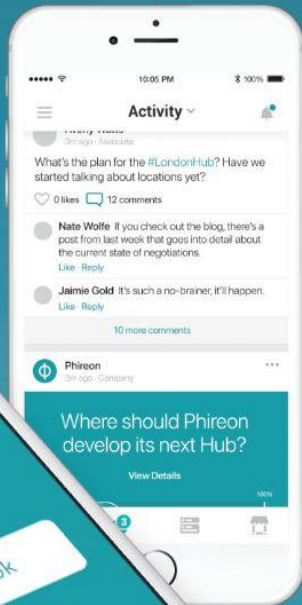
10:05 PM
100%

Activity

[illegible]
3m ago · Associate

What's the plan for the #LondonHub? Have we started talking about locations yet?

0 likes 12 comments

Nate Wolfe If you check out the blog, there's a post from last week that goes into detail about the current state of negotiations.
Like · Reply

Jaimie Gold It's such a no-brainer, it'll happen.
Like · Reply

10 more comments

Phireon
3m ago · Company

Where should Phireon develop its next Hub?

View Details

100%

3

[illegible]k